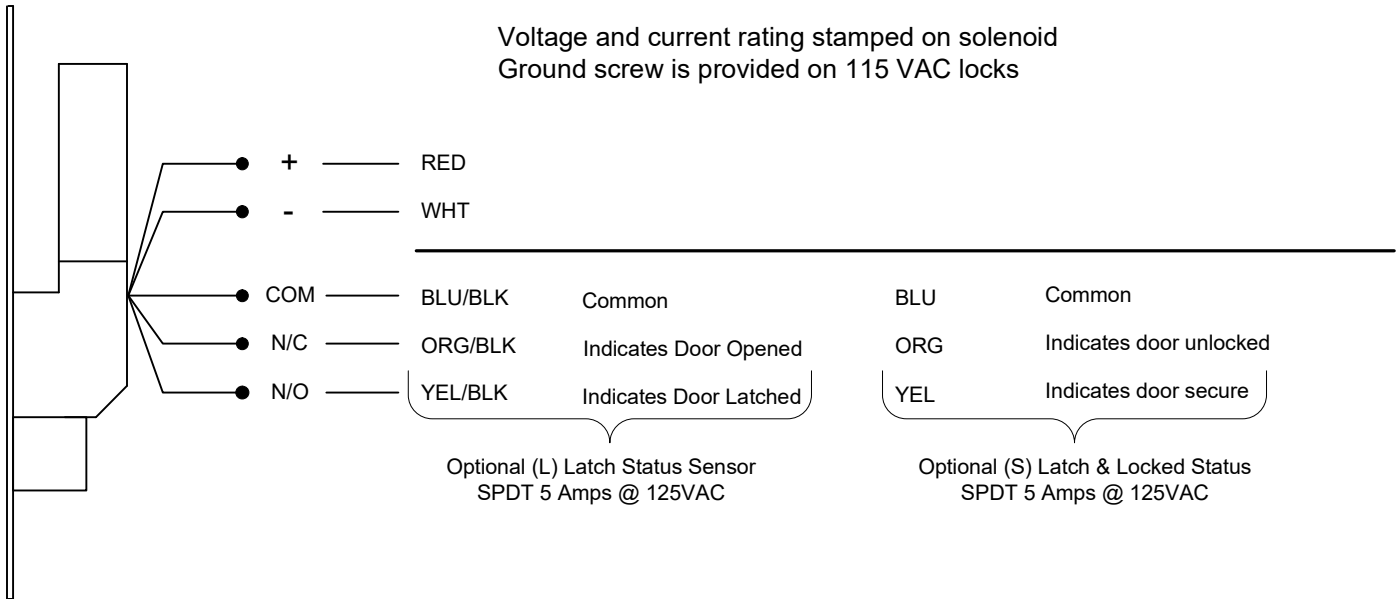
Voltage and current rating stamped on solenoid
Ground screw is provided on 115 VAC locks

+ RED

- WHT

COM BLU/BLK Common BLU Common

N/C ORG/BLK Indicates Door Opened ORG Indicates door unlocked

N/O YEL/BLK Indicates Door Latched YEL Indicates door secure

Optional (L) Latch Status Sensor
SPDT 5 Amps @ 125VAC

Optional (S) Latch & Locked Status
SPDT 5 Amps @ 125VAC